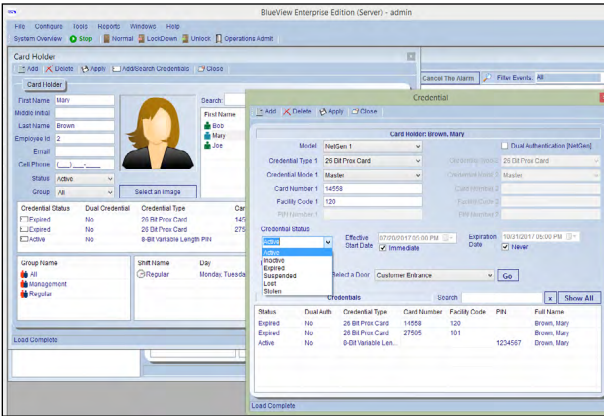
BlueView Enterprise Edition (Server) - admin

File Configure Tools Reports Windows Help

System Overview Stop Normal LockDown Unlock Operations Admit

Card Holder

Add Delete Apply Add/Search Credentials Close

Card Holder

First Name Mary

Middle Initial

Last Name Brown

Employee Id 2

Email

Cell Phone (___) ___-____

Status Active

Group All

Select an Image

Search:

First Name

Bob

Mary

Joe

| Credential Status | Dual Credential | Credential Type |
|---|---|---|
| Expired | No | 26 Bit Prox Card |
| Expired | No | 26 Bit Prox Card |
| Active | No | 8-Bit Variable Length PIN |

Group Name

All

Management

Regular

Shift Name | Day

Regular | Monday, Tuesda

Load Complete

Cancel The Alarm | Filter Events All

Credential

Add Delete Apply Close

Card Holder: Brown, Mary

Model NetGen 1

Dual Authentication [NetGen]

Credential Type 1 26 Bit Prox Card

Credential Type 2 26 Bit Prox Card

Credential Mode 1 Master

Credential Mode 2 Master

Card Number 1 14558

Card Number 2

Facility Code 1 120

Facility Code 2

PIN Number 1

PIN Number 2

Credential Status

Active

Active

Inactive

Expired

Suspended

Lost

Stolen

Effective Start Date 07/20/2017 05:00 PM

Immediate

Expiration Date 10/31/2017 05:00 PM

Never

Select a Door Customer Entrance Go

Credentials

Search x Show All

| Status | Dual Auth | Credential Type | Card Number | Facility Code | PIN | Full Name |
|---|---|---|---|---|---|---|
| Expired | No | 26 Bit Prox Card | 11558 | 120 | | Brown, Mary |
| Expired | No | 26 Bit Prox Card | 27506 | 101 | | Brown, Mary |
| Active | No | 8-Bit Variable Len... | | | 1234567 | Brown, Mary |

Load Complete